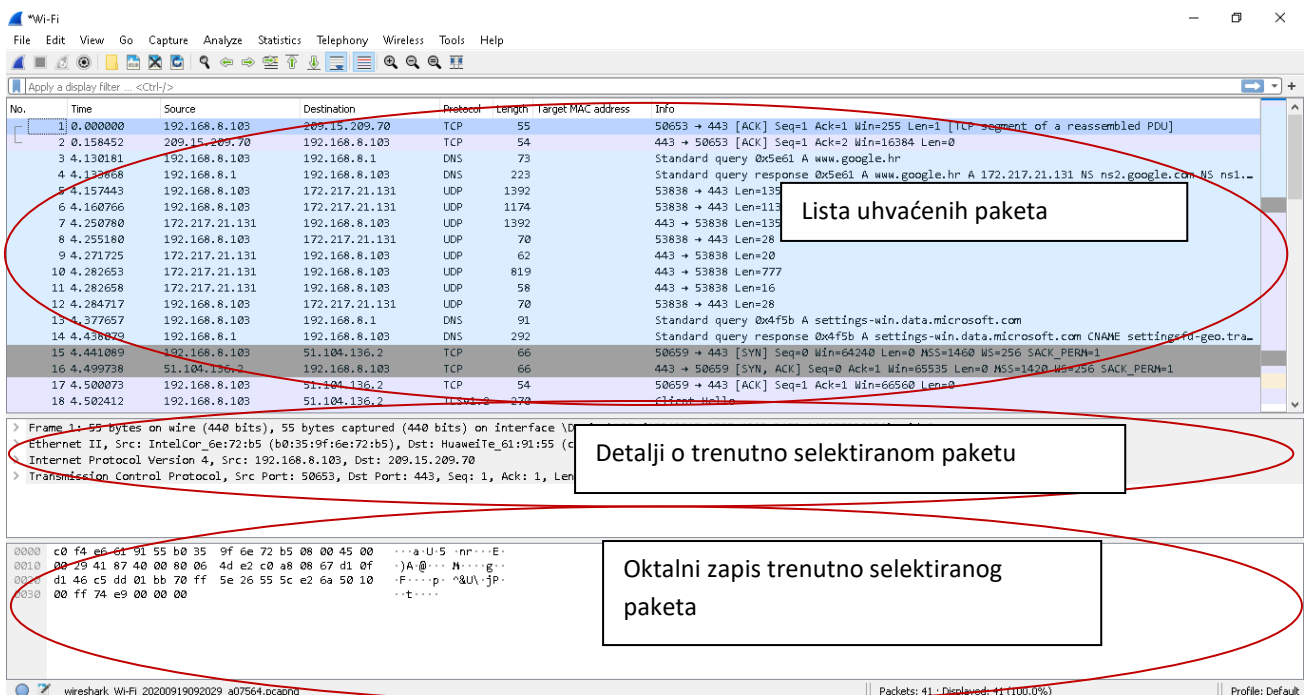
*Wi-Fi

File Edit View Go Capture Analyze Statistics Telephony Wireless Tools Help

Apply a display filter ... <Ctrl-/>

| No. | Time | Source | Destination | Protocol | Length | Target MAC address | Info |
|---|---|---|---|---|---|---|---|
| 1 | 0.000000 | 192.168.8.103 | 209.15.209.70 | TCP | 55 | | 50653 → 443 [ACK] Seq=1 Ack=1 Win=255 Len=1 [TCP segment of a reassembled PDU] |
| 2 | 0.158452 | 209.15.209.70 | 192.168.8.103 | TCP | 54 | | 443 → 50653 [ACK] Seq=1 Ack=2 Win=16384 Len=0 |
| 3 | 4.130181 | 192.168.8.103 | 192.168.8.1 | DNS | 73 | | Standard query 0x5e61 A www.google.hr |
| 4 | 4.133868 | 192.168.8.1 | 192.168.8.103 | DNS | 223 | | Standard query response 0x5e61 A www.google.hr A 172.217.21.131 NS ns2.google.com NS ns1... |
| 5 | 4.157443 | 192.168.8.103 | 172.217.21.131 | UDP | 1392 | | 53838 → 443 Len=135 |
| 6 | 4.160766 | 192.168.8.103 | 172.217.21.131 | UDP | 1174 | | 53838 → 443 Len=113 |
| 7 | 4.250780 | 172.217.21.131 | 192.168.8.103 | UDP | 1392 | | 443 → 53838 Len=135 |
| 8 | 4.255180 | 192.168.8.103 | 172.217.21.131 | UDP | 70 | | 53838 → 443 Len=28 |
| 9 | 4.271725 | 172.217.21.131 | 192.168.8.103 | UDP | 62 | | 443 → 53838 Len=20 |
| 10 | 4.282653 | 172.217.21.131 | 192.168.8.103 | UDP | 819 | | 443 → 53838 Len=777 |
| 11 | 4.282658 | 172.217.21.131 | 192.168.8.103 | UDP | 58 | | 443 → 53838 Len=16 |
| 12 | 4.284717 | 192.168.8.103 | 172.217.21.131 | UDP | 70 | | 53838 → 443 Len=28 |
| 13 | 4.377657 | 192.168.8.103 | 192.168.8.1 | DNS | 91 | | Standard query 0x4f5b A settings-win.data.microsoft.com |
| 14 | 4.436079 | 192.168.8.1 | 192.168.8.103 | DNS | 292 | | Standard query response 0x4f5b A settings-win.data.microsoft.com CNAME settingsfd-geo.tra... |
| 15 | 4.441089 | 192.168.8.103 | 51.104.136.2 | TCP | 66 | | 50659 → 443 [SYN] Seq=0 Win=64240 Len=0 MSS=1460 WS=256 SACK_PERM=1 |
| 16 | 4.499738 | 51.104.136.2 | 192.168.8.103 | TCP | 66 | | 443 → 50659 [SYN, ACK] Seq=0 Ack=1 Win=65535 Len=0 MSS=1420 WS=256 SACK_PERM=1 |
| 17 | 4.500073 | 192.168.8.103 | 51.104.136.2 | TCP | 54 | | 50659 → 443 [ACK] Seq=1 Ack=1 Win=66560 Len=0 |
| 18 | 4.502412 | 192.168.8.103 | 51.104.136.2 | TLSv1.2 | 270 | | Client Hello |

Lista uhvaćenih paketa

> Frame 1: 55 bytes on wire (440 bits), 55 bytes captured (440 bits) on interface \D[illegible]
> Ethernet II, Src: IntelCor_6e:72:b5 (b0:35:9f:6e:72:b5), Dst: HuaweiTe_61:91:55 (c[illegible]
> Internet Protocol Version 4, Src: 192.168.8.103, Dst: 209.15.209.70
> Transmission Control Protocol, Src Port: 50653, Dst Port: 443, Seq: 1, Ack: 1, Len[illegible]

Detalji o trenutno selektiranom paketu

0000 c0 f4 e6 61 91 55 b0 35 9f 6e 72 b5 08 00 45 00 ···a·U·5 ·nr···E·
0010 00 29 41 87 40 00 80 06 4d e2 c0 a8 08 67 d1 0f ·)A·@··· M····g··
0020 d1 46 c5 dd 01 bb 70 ff 5e 26 55 5c e2 6a 50 10 ·F····p· ^&U\·jP·
0030 00 ff 74 e9 00 00 00 ··t····

Oktalni zapis trenutno selektiranog paketa

wireshark_Wi-Fi_20200919092029_a07564.pcapng | Packets: 41 · Displayed: 41 (100.0%) | Profile: Default